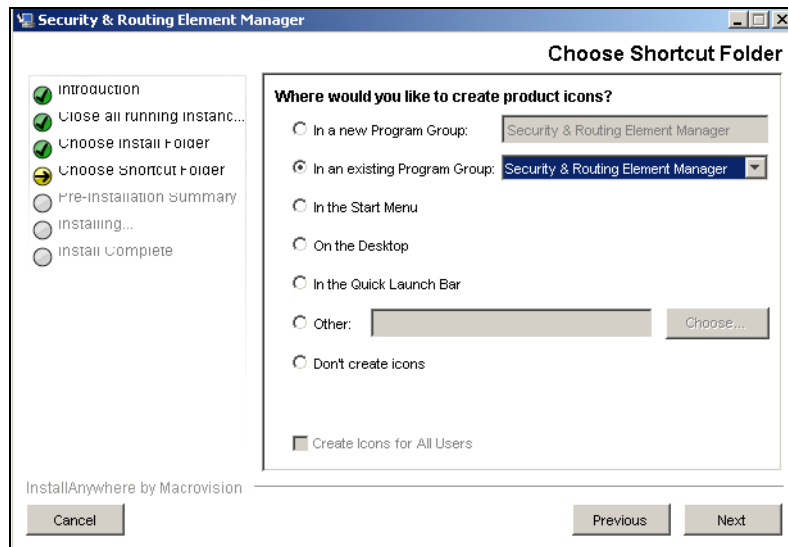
Security & Routing Element Manager

Choose Shortcut Folder

Introduction
Close all running instanc...
Choose Install Folder
Choose Shortcut Folder
Pre-Installation Summary
Installing...
Install Complete

Where would you like to create product icons?

In a new Program Group: Security & Routing Element Manager
In an existing Program Group: Security & Routing Element Manager
In the Start Menu
On the Desktop
In the Quick Launch Bar
Other: Choose...
Don't create icons

Create Icons for All Users

InstallAnywhere by Macrovision

Cancel
Previous
Next